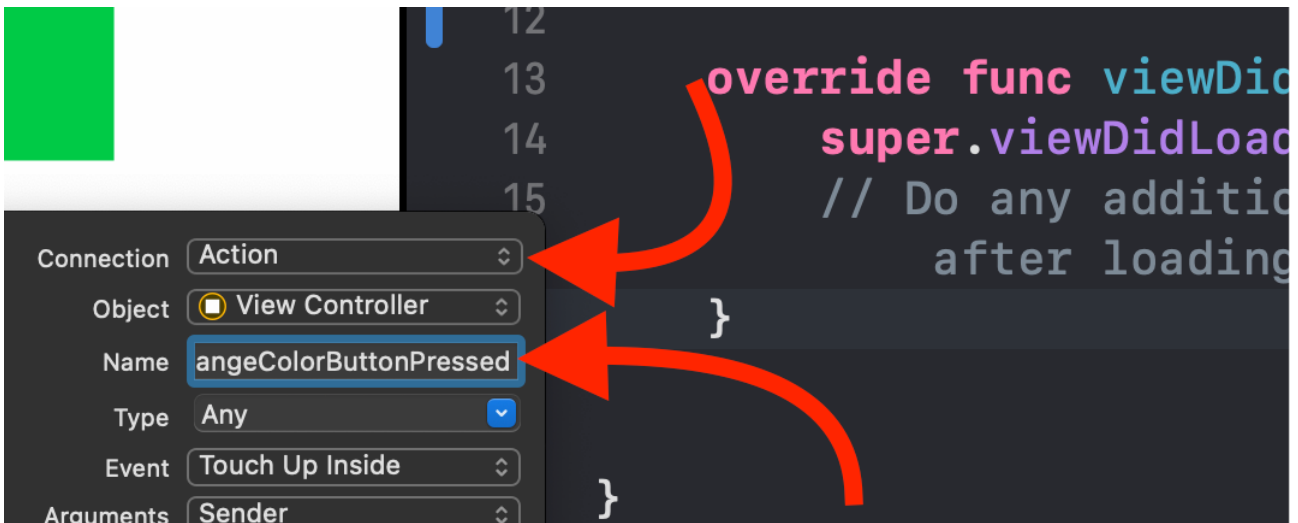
12
13 override func viewDid
14 super.viewDidLoad
15 // Do any additio
after loading
}

}

Connection Action
Object View Controller
Name angeColorButtonPressed
Type Any
Event Touch Up Inside
Arguments Sender